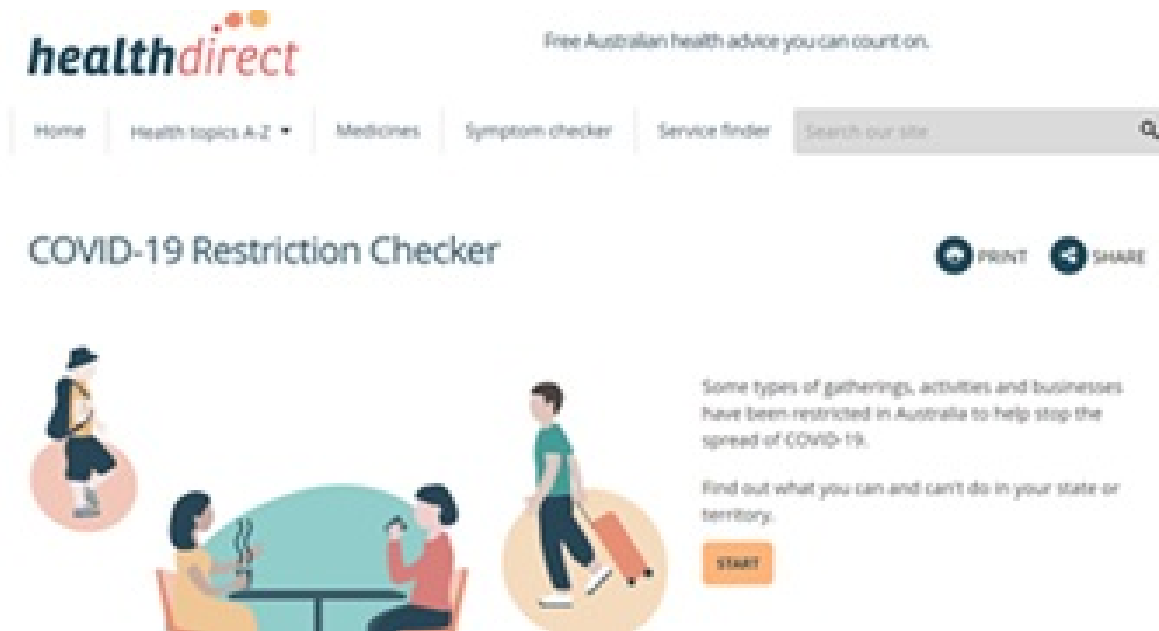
healthdirect

Free Australian health advice you can count on.

Home | Health topics A-Z | Medicines | Symptom checker | Service finder | Search our site

COVID-19 Restriction Checker

PRINT SHARE

Some types of gatherings, activities and businesses have been restricted in Australia to help stop the spread of COVID-19.

Find out what you can and can't do in your state or territory.

START